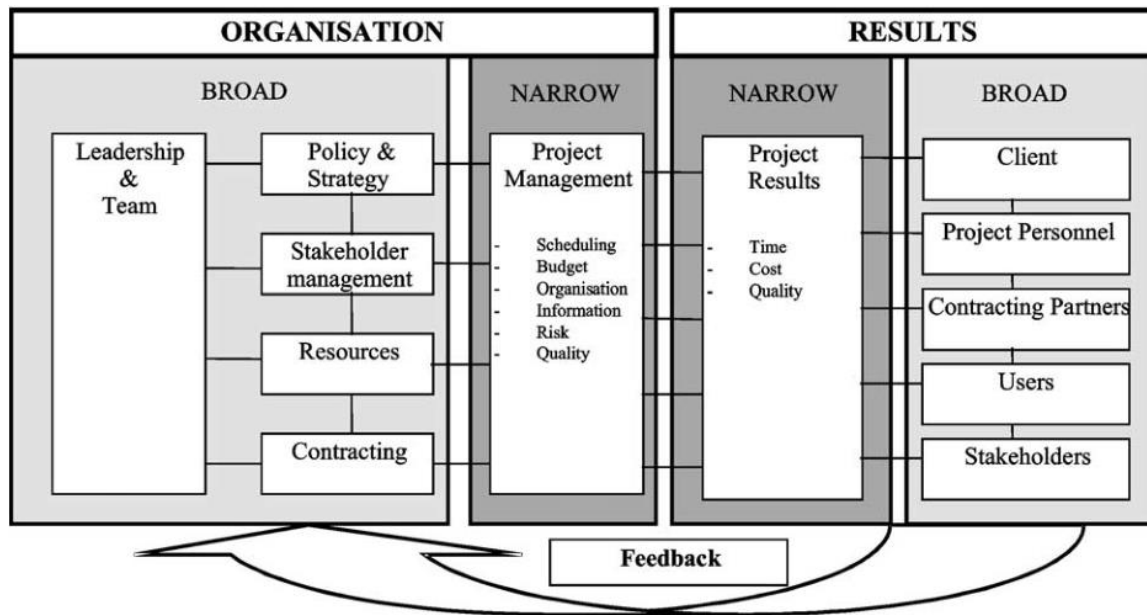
ORGANISATION

RESULTS

BROAD

NARROW

NARROW

BROAD

Leadership & Team

Policy & Strategy

Stakeholder management

Resources

Contracting

Project Management

- Scheduling
- Budget
- Organisation
- Information
- Risk
- Quality

Project Results

- Time
- Cost
- Quality

Client

Project Personnel

Contracting Partners

Users

Stakeholders

Feedback